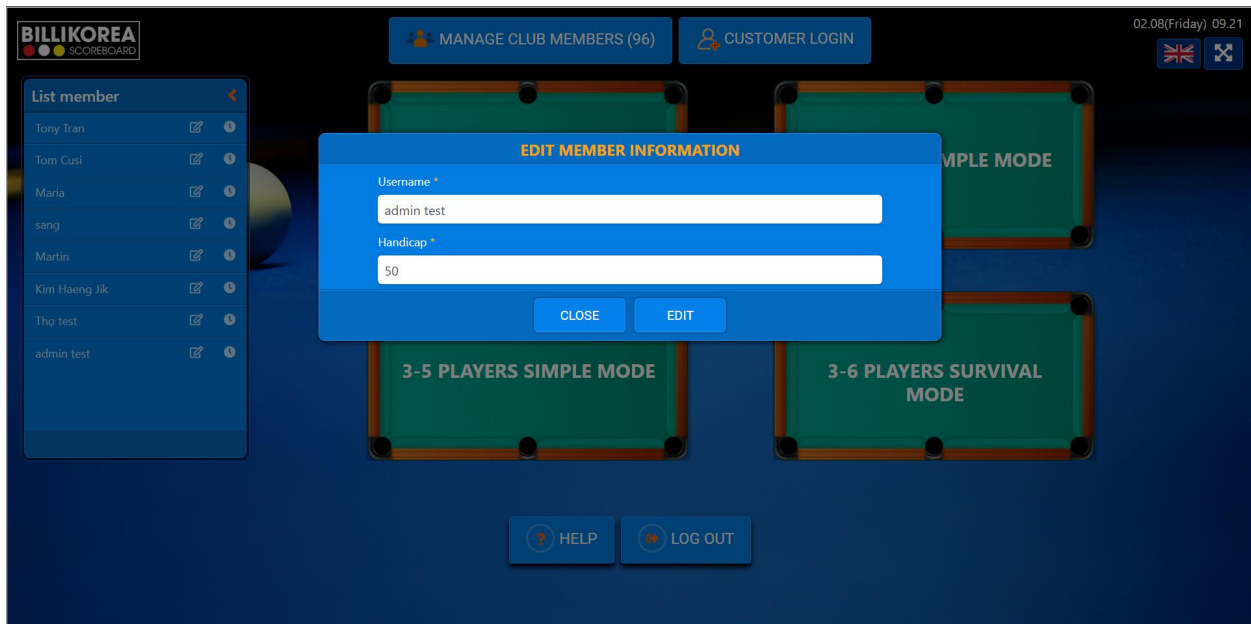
BILLIKOREA
SCOREBOARD

MANAGE CLUB MEMBERS (96)

CUSTOMER LOGIN

02.08(Friday) 09.21

List member

Tony Tran

Tom Cusi

Maria

sang

Martin

Kim Haeng Jik

Thọ test

admin test

EDIT MEMBER INFORMATION

Username *

admin test

Handicap *

50

CLOSE

EDIT

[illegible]MPLE MODE

3-5 PLAYERS SIMPLE MODE

3-6 PLAYERS SURVIVAL MODE

HELP

LOG OUT